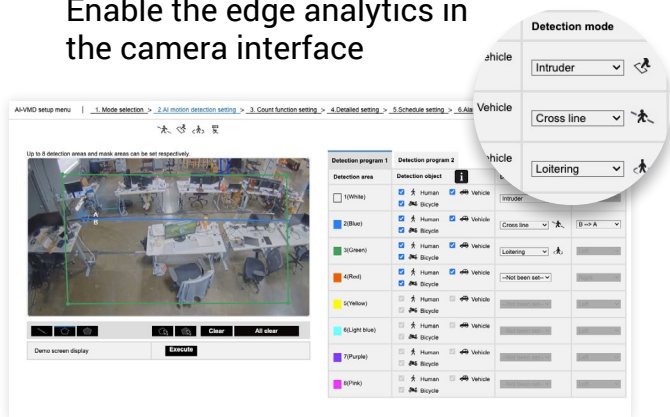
Enable the edge analytics in the camera interface

Detection mode

ehicle Intruder

Vehicle Cross line

hicle Loitering

AI-VMD setup menu | 1. Mode selection > 2.AI motion detection setting > 3. Count function setting > 4.Detailed setting > 5.Schedule setting > 6.Ala

Up to 8 detection areas and mask areas can be set respectively.

A
B

Clear All clear

Demo screen display Execute

Detection program 1 Detection program 2

| Detection area | Detection object | | |
|---|---|---|---|
| 1(White) | Human Vehicle Bicycle | Intruder | |
| 2(Blue) | Human Vehicle Bicycle | Cross line | B --> A |
| 3(Green) | Human Vehicle Bicycle | Loitering | |
| 4(Red) | Human Vehicle Bicycle | --Not been set-- | |
| 5(Yellow) | Human Vehicle Bicycle | | |
| 6(Light blue) | Human Vehicle Bicycle | | |
| 7(Purple) | Human Vehicle Bicycle | | |
| 8(Pink) | Human Vehicle Bicycle | | |